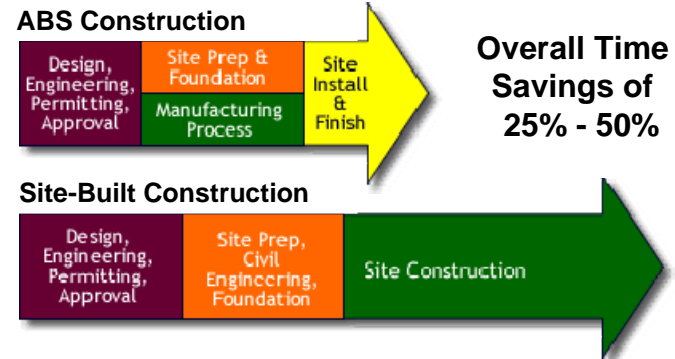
ABS Construction

Design, Engineering, Permitting, Approval

Site Prep & Foundation

Manufacturing Process

Site Install & Finish

Overall Time Savings of 25% - 50%

Site-Built Construction

Design, Engineering, Permitting, Approval

Site Prep, Civil Engineering, Foundation

Site Construction